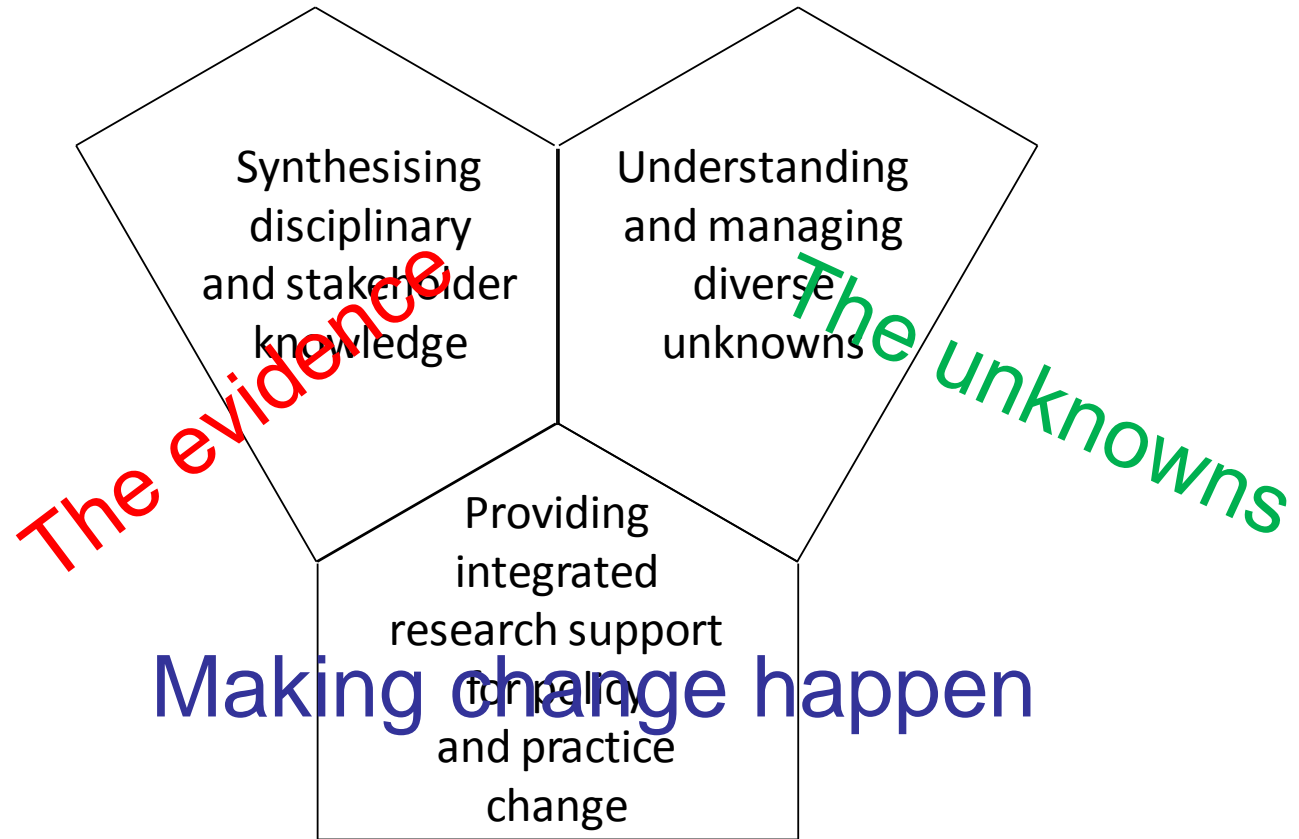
Synthesising disciplinary and stakeholder knowledge

Understanding and managing diverse unknowns

Providing integrated research support for policy and practice change

The evidence

The unknowns

Making change happen